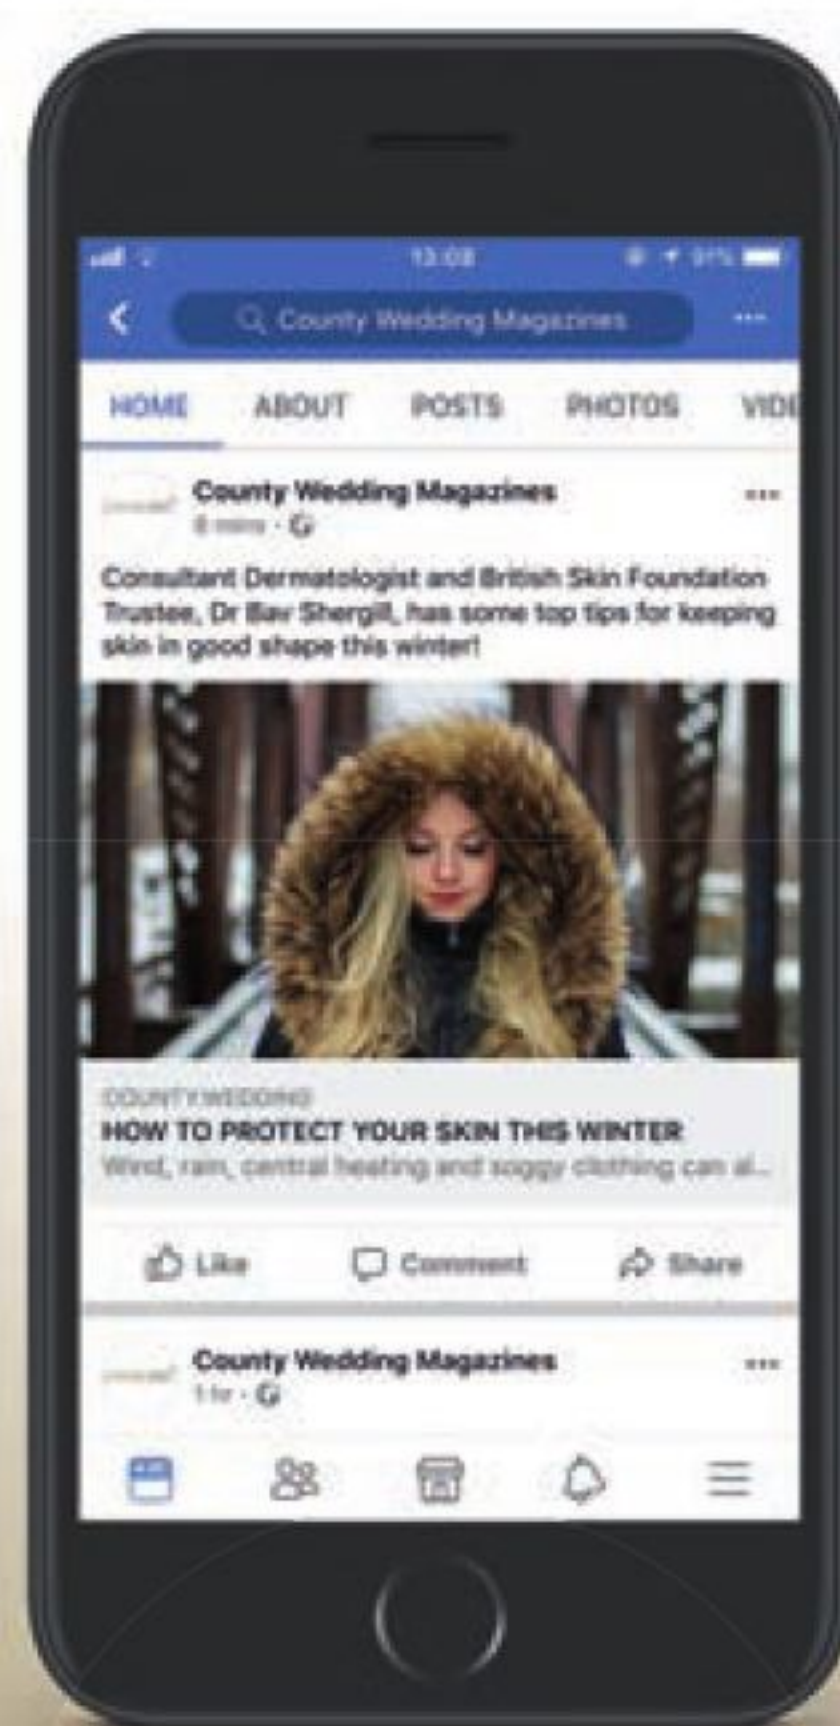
13:08

91%

County Wedding Magazines

HOME ABOUT POSTS PHOTOS VIDE

County Wedding Magazines
8 mins · 

Consultant Dermatologist and British Skin Foundation Trustee, Dr Bav Shergill, has some top tips for keeping skin in good shape this winter!

COUNTYWEDDING
HOW TO PROTECT YOUR SKIN THIS WINTER
Wind, rain, central heating and soggy clothing can al...

Like Comment Share

County Wedding Magazines
1 hr ·